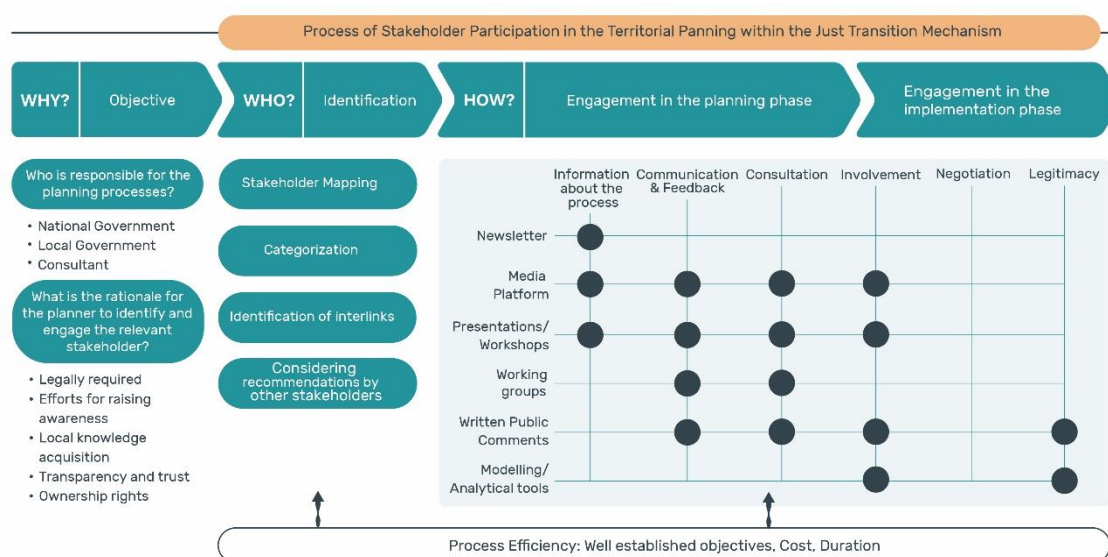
Process of Stakeholder Participation in the Territorial Panning within the Just Transition Mechanism

WHY? Objective

WHO? Identification

HOW? Engagement in the planning phase

Engagement in the implementation phase

Who is responsible for the planning processes?

• National Government
• Local Government
• Consultant

What is the rationale for the planner to identify and engage the relevant stakeholder?

• Legally required
• Efforts for raising awareness
• Local knowledge acquisition
• Transparency and trust
• Ownership rights

Stakeholder Mapping

Categorization

Identification of interlinks

Considering recommendations by other stakeholders

| | Information about the process | Communication & Feedback | Consultation | Involvement | Negotiation | Legitimacy |
|---|---|---|---|---|---|---|
| Newsletter | ● | | | | | |
| Media Platform | ● | ● | ● | ● | | |
| Presentations/ Workshops | ● | ● | ● | ● | | |
| Working groups | | ● | ● | | | |
| Written Public Comments | | ● | ● | ● | | ● |
| Modelling/ Analytical tools | | | | ● | | ● |

Process Efficiency: Well established objectives, Cost, Duration